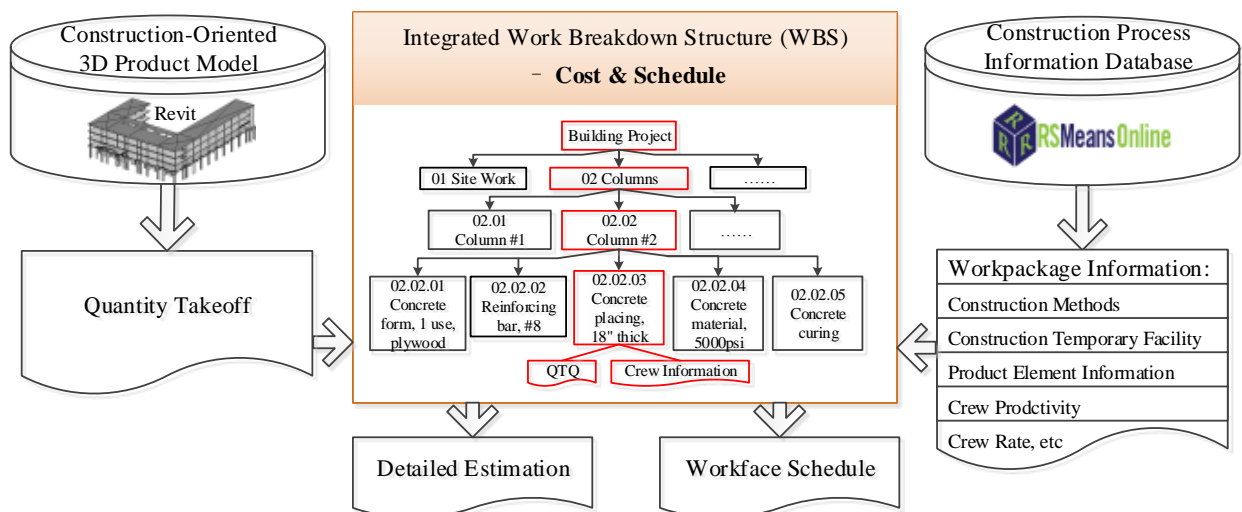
Construction-Oriented 3D Product Model

Revit

Quantity Takeoff

Integrated Work Breakdown Structure (WBS)

- Cost & Schedule

Building Project

01 Site Work

02 Columns

……

02.01 Column #1

02.02 Column #2

……

02.02.01 Concrete form, 1 use, plywood

02.02.02 Reinforcing bar, #8

02.02.03 Concrete placing, 18" thick

02.02.04 Concrete material, 5000psi

02.02.05 Concrete curing

QTQ

Crew Information

Construction Process Information Database

RSMeansOnline

Workpackage Information:

Construction Methods

Construction Temporary Facility

Product Element Information

Crew Prodctivity

Crew Rate, etc

Detailed Estimation

Workface Schedule